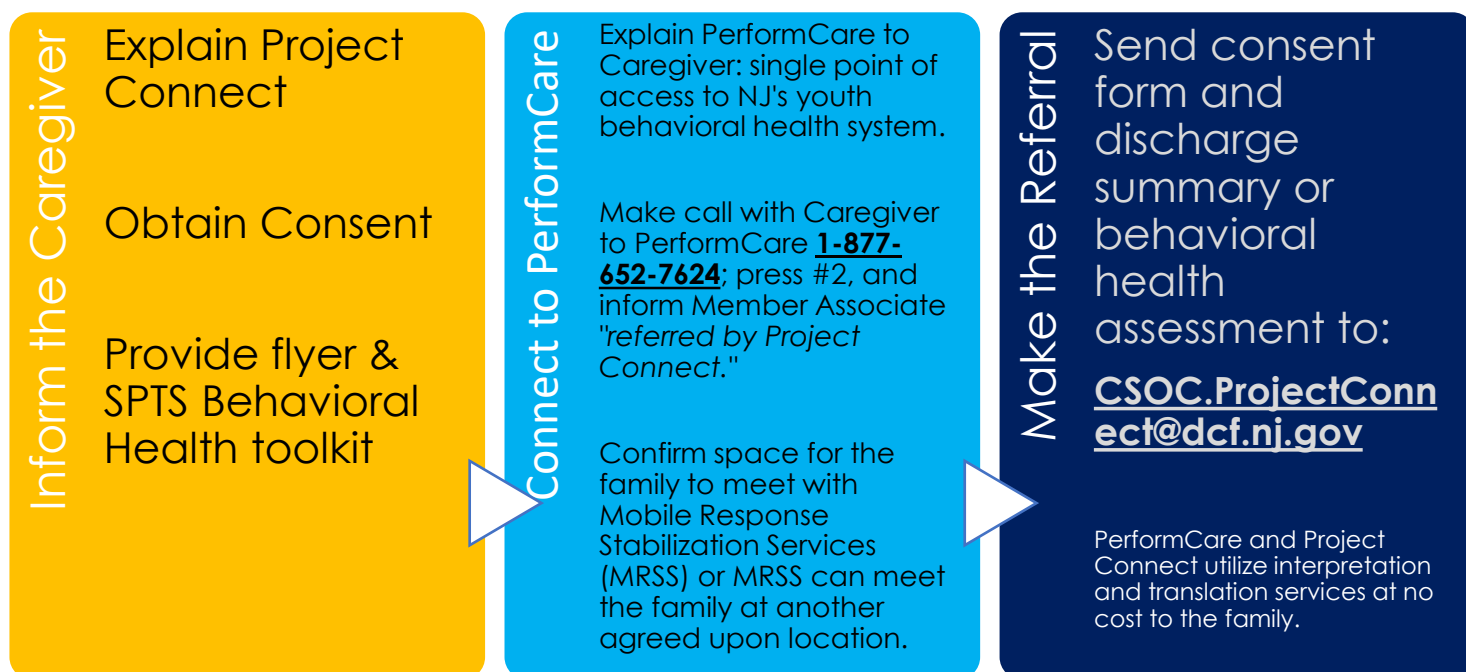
Inform the Caregiver

Explain Project Connect

Obtain Consent

Provide flyer & SPTS Behavioral Health toolkit

Connect to PerformCare

Explain PerformCare to Caregiver: single point of access to NJ's youth behavioral health system.

Make call with Caregiver to PerformCare **1-877-652-7624**; press #2, and inform Member Associate "*referred by Project Connect.*"

Confirm space for the family to meet with Mobile Response Stabilization Services (MRSS) or MRSS can meet the family at another agreed upon location.

Make the Referral

Send consent form and discharge summary or behavioral health assessment to:

**CSOC.ProjectConnect@dcf.nj.gov**

PerformCare and Project Connect utilize interpretation and translation services at no cost to the family.